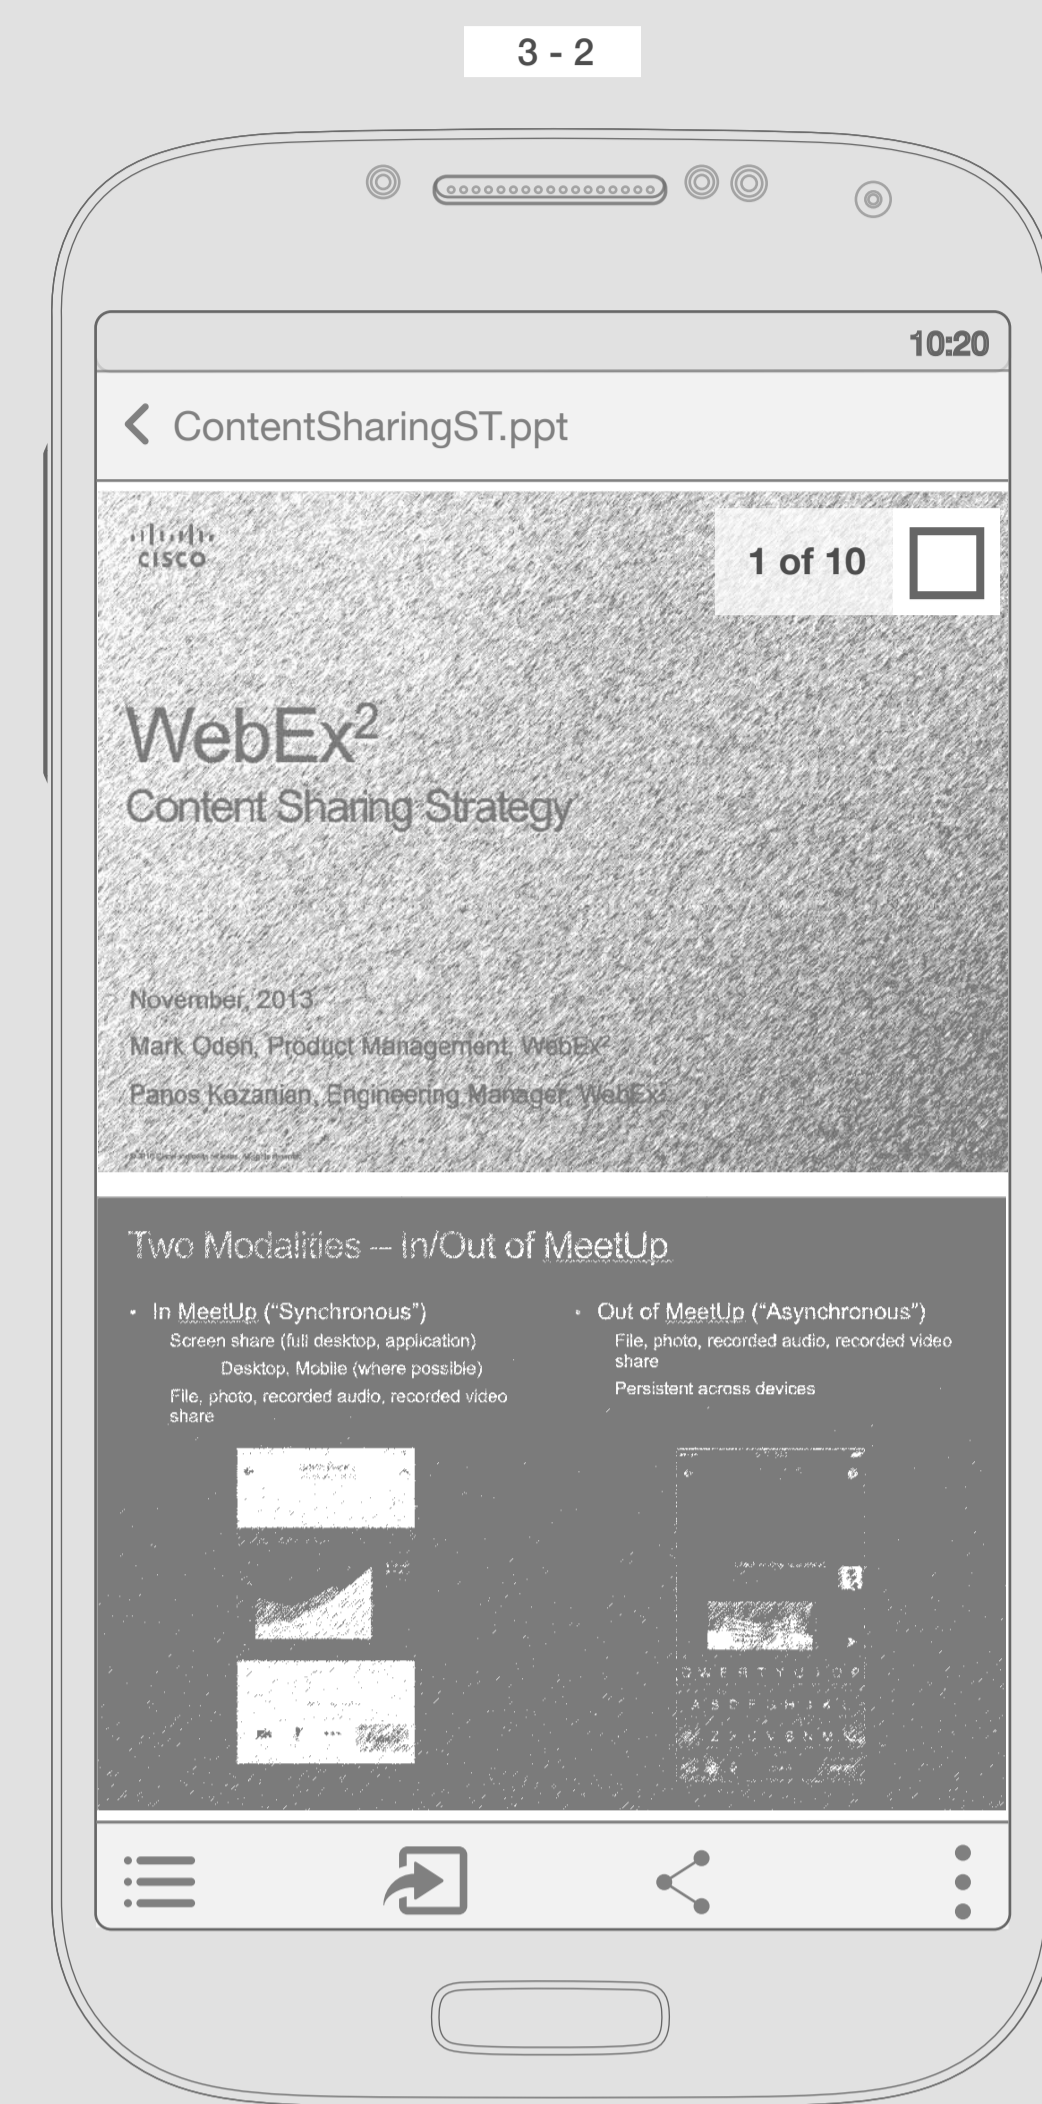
3 - 2

10:20

ContentSharingST.ppt

cisco

1 of 10

WebEx$^2$

Content Sharing Strategy

November, 2013

Mark Oden, Product Management, WebEx$^2$

Panos Kozanian, Engineering Manager, WebEx

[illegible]

Two Modalities -- In/Out of MeetUp

• In MeetUp ("Synchronous")

Screen share (full desktop, application)

Desktop, Mobile (where possible)

File, photo, recorded audio, recorded video share

• Out of MeetUp ("Asynchronous")

File, photo, recorded audio, recorded video share

Persistent across devices

Q W E R T Y U I O P

A S D F G H J K L

Z X C V B N M